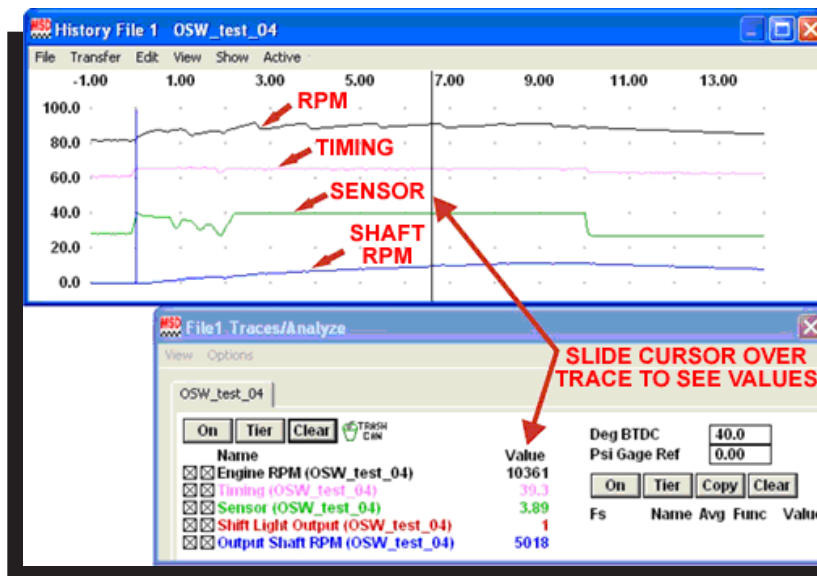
MSD History File 1 OSW_test_04

File Transfer Edit View Show Active

-1.00 1.00 3.00 5.00 7.00 9.00 11.00 13.00

100.0
80.0
60.0
40.0
20.0
0.0

RPM
TIMING
SENSOR
SHAFT RPM

MSD File1 Traces/Analyze

View Options

SLIDE CURSOR OVER TRACE TO SEE VALUES

OSW_test_04

On Tier Clear TRASH CAN

| Name | Value |
|---|---|
| ☒☒ Engine RPM (OSW_test_04) | 10361 |
| ☒☒ Timing (OSW_test_04) | 39.3 |
| ☒☒ Sensor (OSW_test_04) | 3.89 |
| ☒☒ Shift Light Output (OSW_test_04) | 1 |
| ☒☒ Output Shaft RPM (OSW_test_04) | 5018 |

Deg BTDC 40.0
Psi Gage Ref 0.00

On Tier Copy Clear

Fs Name Avg Func Valu